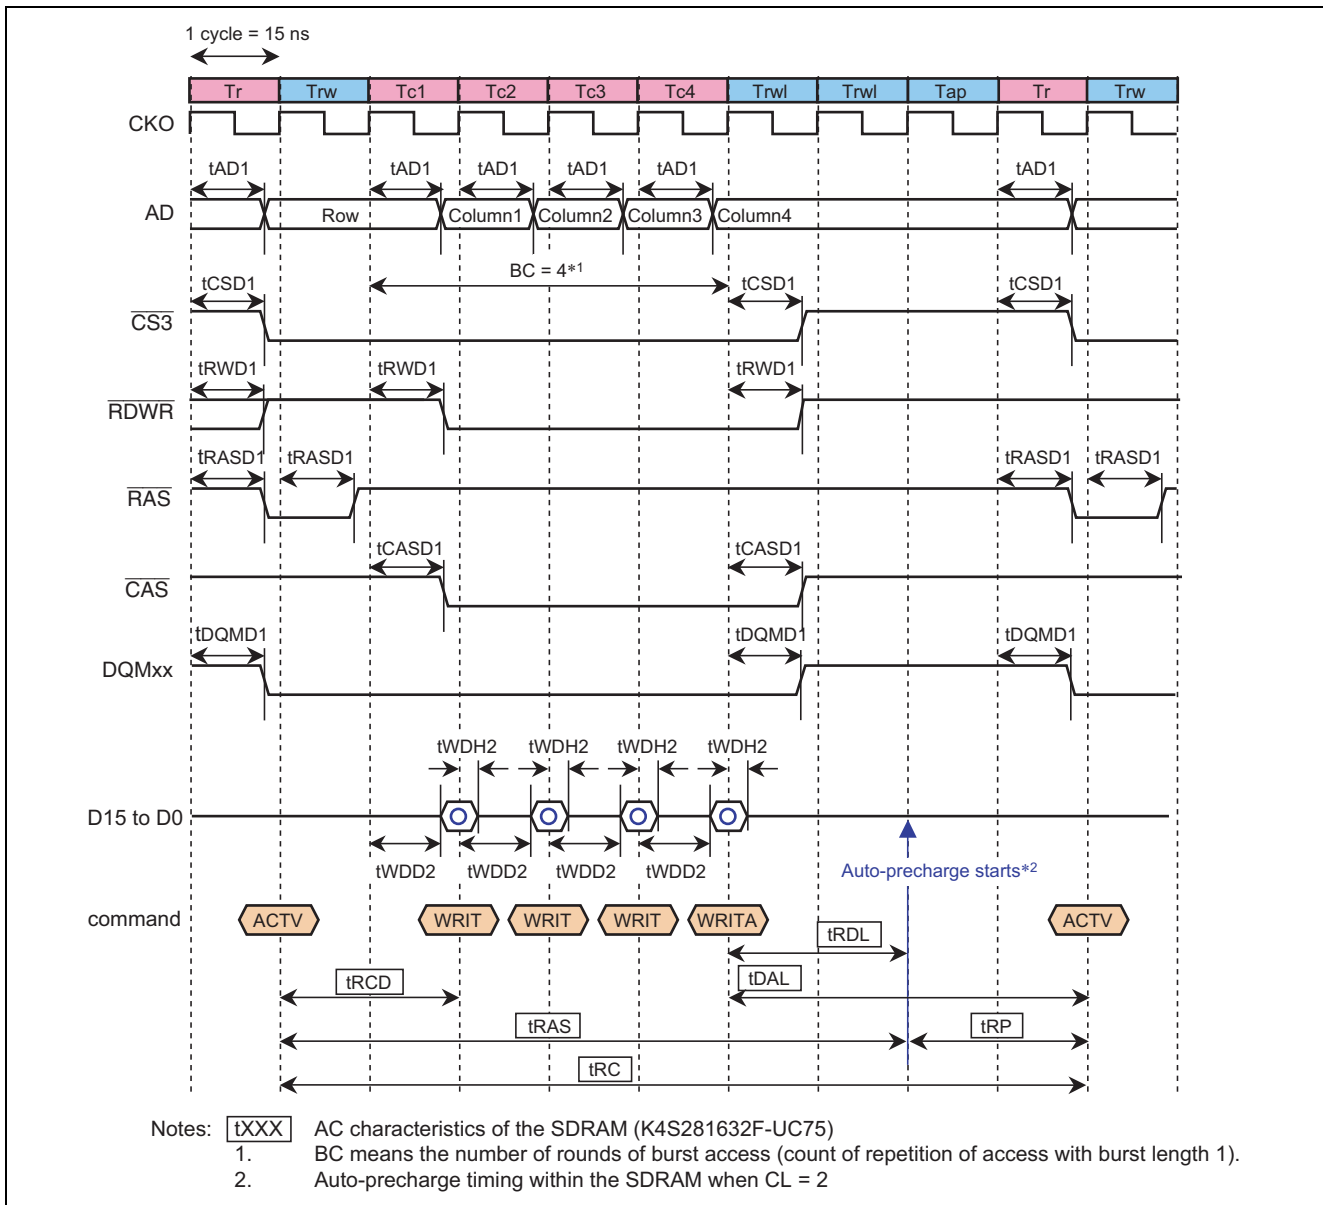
1 cycle = 15 ns

| Tr | Trw | Tc1 | Tc2 | Tc3 | Tc4 | Trwl | Trwl | Tap | Tr | Trw |
|---|---|---|---|---|---|---|---|---|---|---|

CKO

tAD1 tAD1 tAD1 tAD1 tAD1 tAD1

AD Row Column1 Column2 Column3 Column4

BC = 4*1

tCSD1 tCSD1 tCSD1

$\overline{CS3}$

tRWD1 tRWD1 tRWD1

$\overline{RDWR}$

tRASD1 tRASD1 tRASD1 tRASD1

$\overline{RAS}$

tCASD1 tCASD1

$\overline{CAS}$

tDQMD1 tDQMD1 tDQMD1

DQMxx

tWDH2 tWDH2 tWDH2 tWDH2

D15 to D0

tWDD2 tWDD2 tWDD2 tWDD2

Auto-precharge starts*2

command ACTV WRIT WRIT WRIT WRITA ACTV

tRDL

tRCD

tDAL

tRAS

tRP

tRC

Notes: tXXX AC characteristics of the SDRAM (K4S281632F-UC75)
1. BC means the number of rounds of burst access (count of repetition of access with burst length 1).
2. Auto-precharge timing within the SDRAM when CL = 2